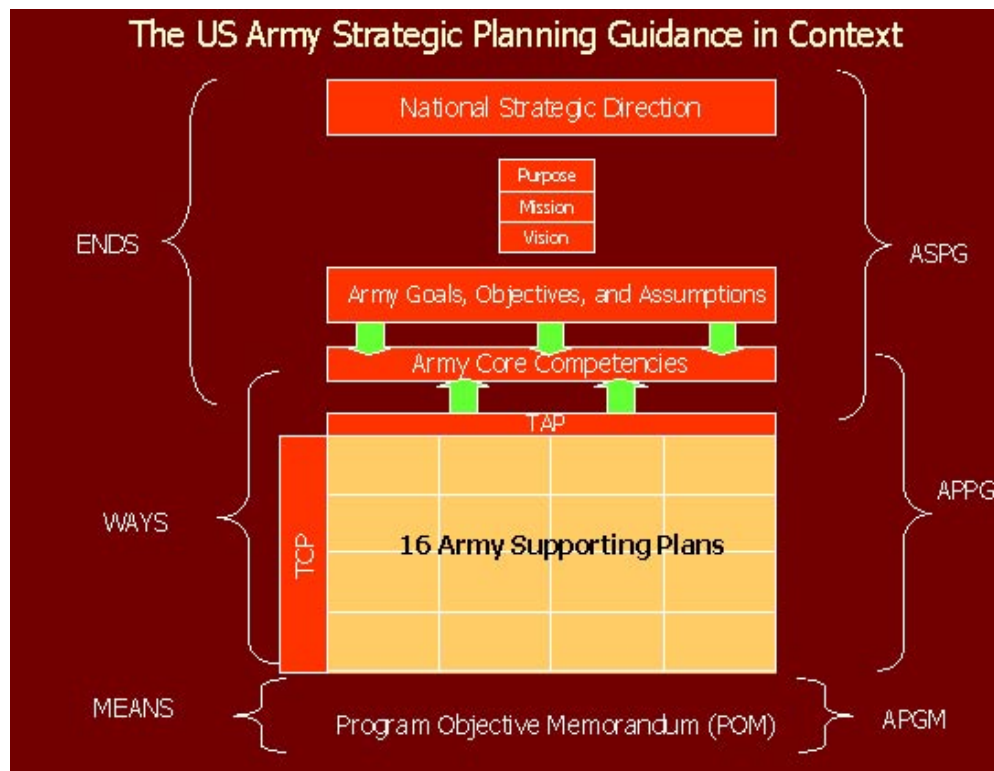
The US Army Strategic Planning Guidance in Context

National Strategic Direction

Purpose

Mission

Vision

ENDS

ASPG

Army Goals, Objectives, and Assumptions

Army Core Competencies

TAP

TCP

16 Army Supporting Plans

WAYS

APPG

MEANS

Program Objective Memorandum (POM)

APGM